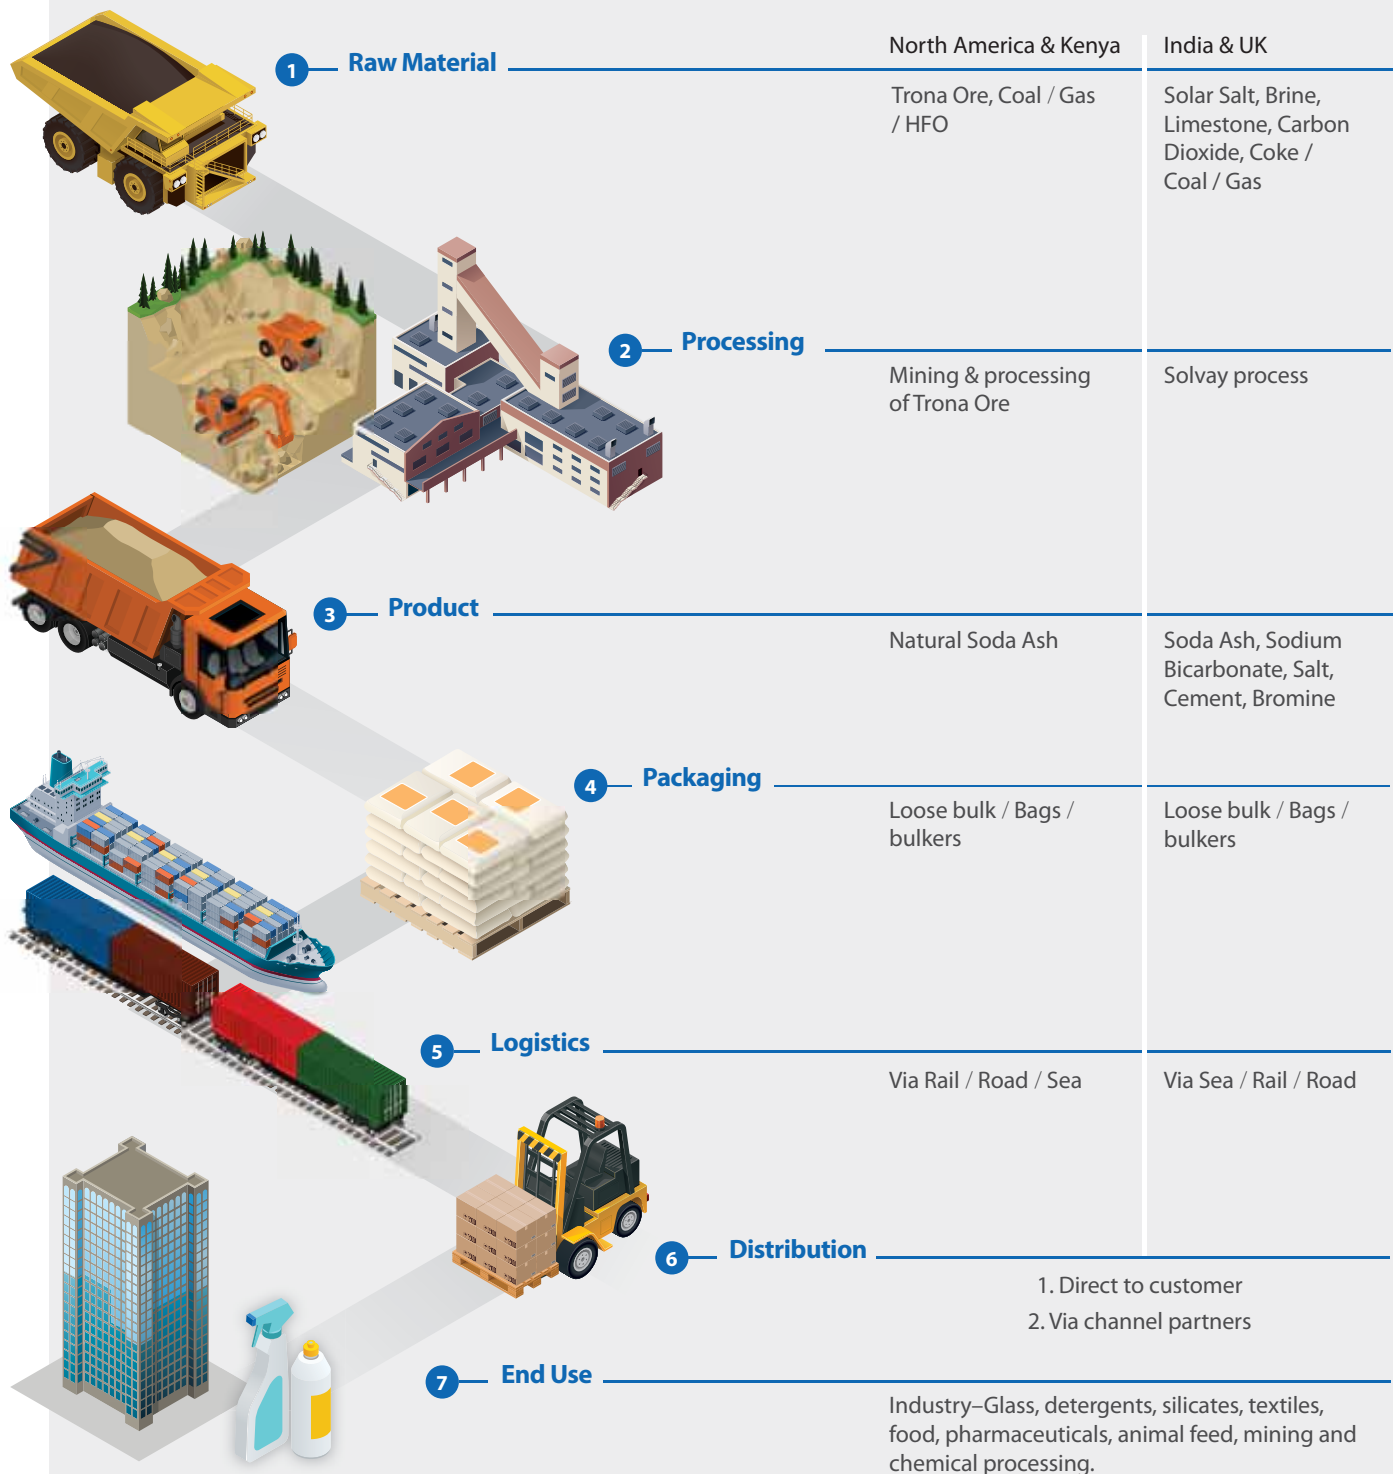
1 Raw Material

| | North America & Kenya | India & UK |
|---|---|---|
| 1 Raw Material | Trona Ore, Coal / Gas / HFO | Solar Salt, Brine, Limestone, Carbon Dioxide, Coke / Coal / Gas |
| 2 Processing | Mining & processing of Trona Ore | Solvay process |
| 3 Product | Natural Soda Ash | Soda Ash, Sodium Bicarbonate, Salt, Cement, Bromine |
| 4 Packaging | Loose bulk / Bags / bulkers | Loose bulk / Bags / bulkers |
| 5 Logistics | Via Rail / Road / Sea | Via Sea / Rail / Road |

6 Distribution

1. Direct to customer
2. Via channel partners

7 End Use

Industry–Glass, detergents, silicates, textiles, food, pharmaceuticals, animal feed, mining and chemical processing.